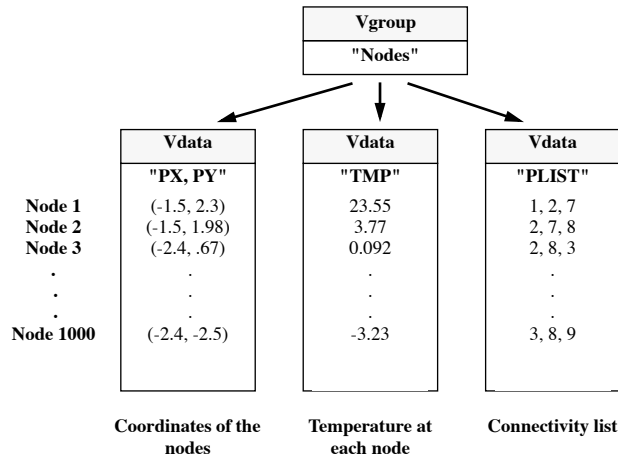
Vgroup
"Nodes"

Vdata
"PX, PY"

Vdata
"TMP"

Vdata
"PLIST"

| | | | |
|---|---|---|---|
| Node 1 | (-1.5, 2.3) | 23.55 | 1, 2, 7 |
| Node 2 | (-1.5, 1.98) | 3.77 | 2, 7, 8 |
| Node 3 | (-2.4, .67) | 0.092 | 2, 8, 3 |
| . | . | . | . |
| . | . | . | . |
| . | . | . | . |
| Node 1000 | (-2.4, -2.5) | -3.23 | 3, 8, 9 |

Coordinates of the nodes

Temperature at each node

Connectivity list